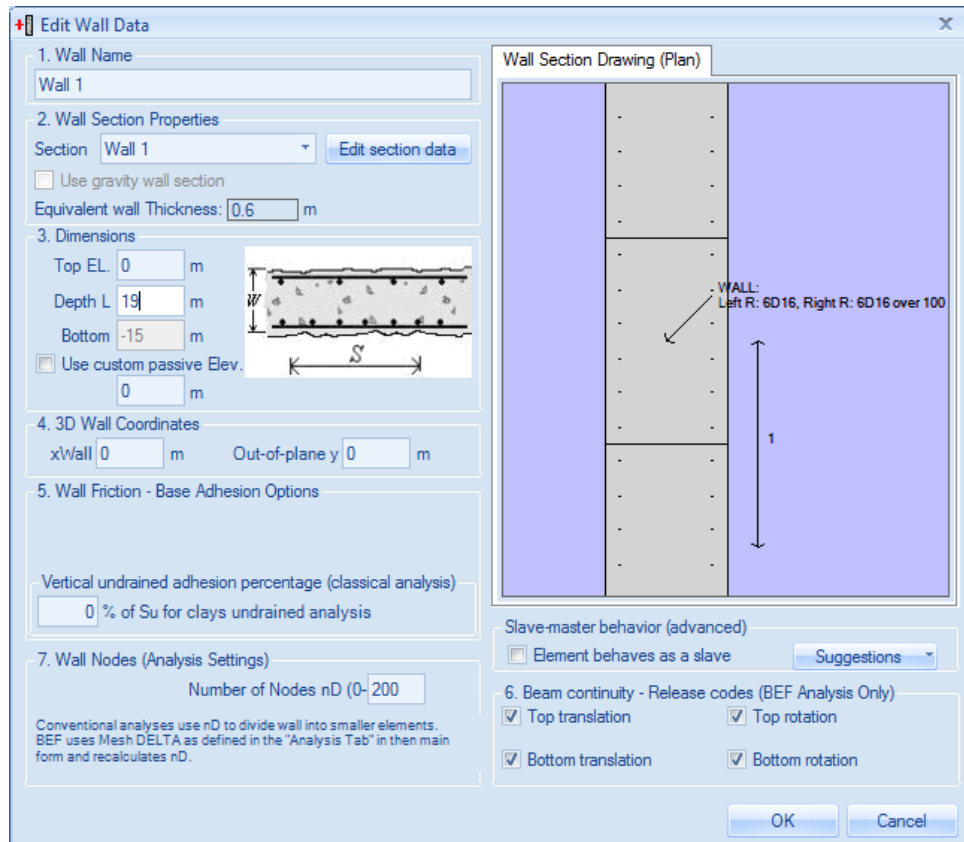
Edit Wall Data

1. Wall Name
Wall 1

2. Wall Section Properties
Section Wall 1
Edit section data
Use gravity wall section
Equivalent wall Thickness: 0.6 m

3. Dimensions
Top EL. 0 m
Depth L 19 m
Bottom -15 m
Use custom passive Elev.
0 m
W
S

4. 3D Wall Coordinates
xWall 0 m
Out-of-plane y 0 m

5. Wall Friction - Base Adhesion Options

Vertical undrained adhesion percentage (classical analysis)
0 % of Su for clays undrained analysis

7. Wall Nodes (Analysis Settings)
Number of Nodes nD (0- 200

Conventional analyses use nD to divide wall into smaller elements. BEF uses Mesh DELTA as defined in the "Analysis Tab" in then main form and recalculates nD.

Wall Section Drawing (Plan)

WALL:
Left R: 6D16, Right R: 6D16 over 100

1

Slave-master behavior (advanced)
Element behaves as a slave
Suggestions

6. Beam continuity - Release codes (BEF Analysis Only)
Top translation
Top rotation
Bottom translation
Bottom rotation

OK
Cancel